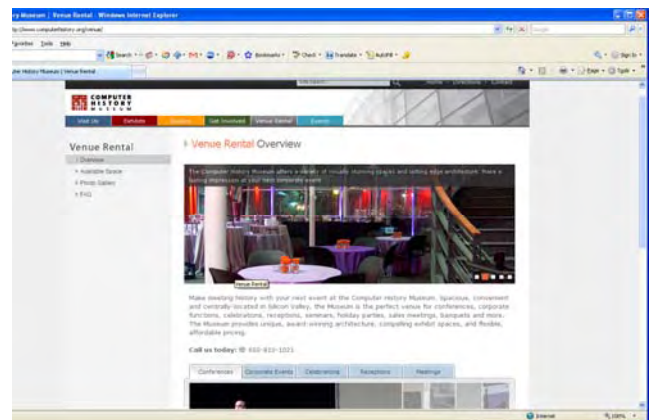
ry Museum | Venue Rental - Windows Internet Explorer

ttp://www.computerhistory.org/venue/

avorites Tools Help

Search · Bookmarks · Check · Translate · AutoFill ·

ter History Museum | Venue Rental

Page · Tools ·

Home | Directions | Contact

COMPUTER HISTORY MUSEUM

Visit Us | Exhibits | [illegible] | Get Involved | Venue Rental | Events

Venue Rental

› Overview
› Available Space
› Photo Gallery
› FAQ

› Venue Rental Overview

The Computer History Museum offers a variety of visually stunning spaces and cutting edge architecture. Have a lasting impression at your next corporate event.

Venue Rental

Make meeting history with your next event at the Computer History Museum. Spacious, convenient and centrally-located in Silicon Valley, the Museum is the perfect venue for conferences, corporate functions, celebrations, receptions, seminars, holiday parties, sales meetings, banquets and more. The Museum provides unique, award-winning architecture, compelling exhibit spaces, and flexible, affordable pricing.

Call us today: 650-810-1021

Conferences | Corporate Events | Celebrations | Receptions | Meetings

Internet | 100%